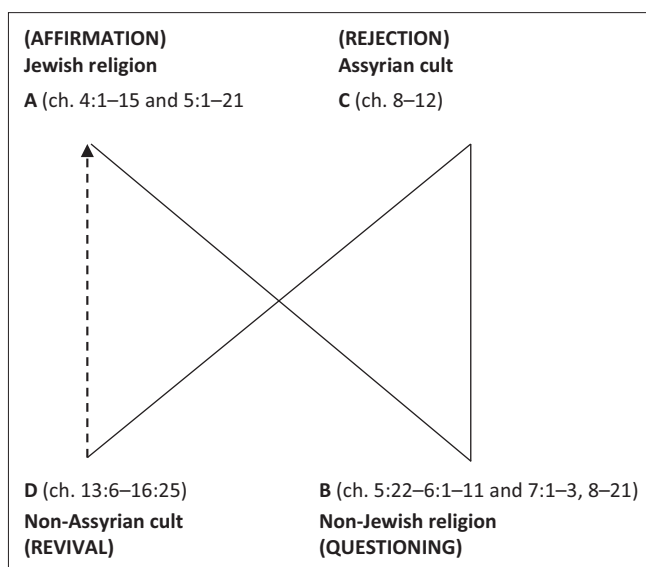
(AFFIRMATION)
Jewish religion
A (ch. 4:1–15 and 5:1–21

(REJECTION)
Assyrian cult
C (ch. 8–12)

D (ch. 13:6–16:25)
Non-Assyrian cult
(REVIVAL)

B (ch. 5:22–6:1–11 and 7:1–3, 8–21)
Non-Jewish religion
(QUESTIONING)